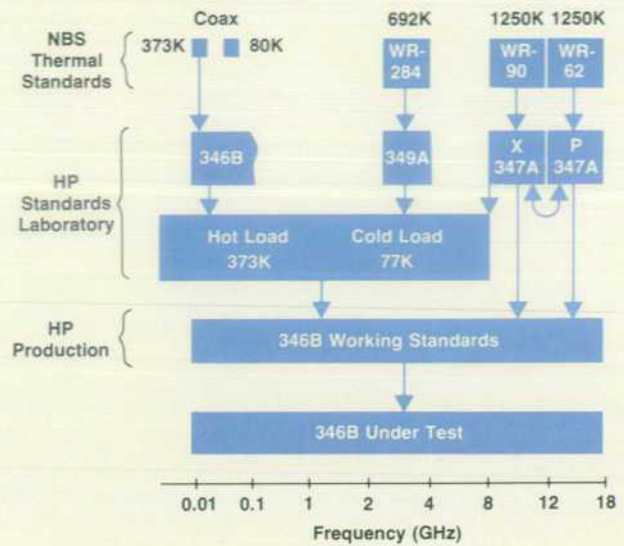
NBS Thermal Standards

Coax
373K 80K

692K
WR-284

1250K
WR-90

1250K
WR-62

HP Standards Laboratory

346B

349A

X 347A

P 347A

Hot Load 373K

Cold Load 77K

HP Production

346B Working Standards

346B Under Test

0.01 0.1 1 2 4 8 12 18

Frequency (GHz)